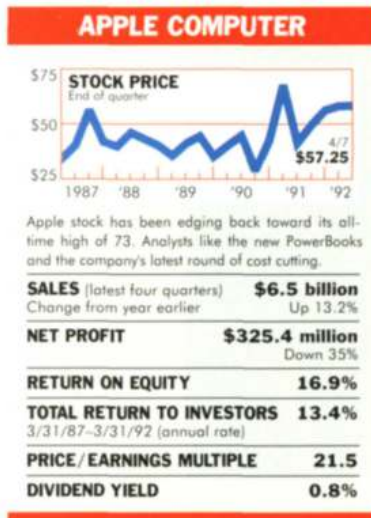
APPLE COMPUTER

STOCK PRICE
End of quarter

$75
$50
$25

1987 '88 '89 '90 '91 '92

4/7
$57.25

Apple stock has been edging back toward its all-time high of 73. Analysts like the new PowerBooks and the company's latest round of cost cutting.

| | |
|---|---|
| SALES (latest four quarters)<br>Change from year earlier | $6.5 billion<br>Up 13.2% |
| NET PROFIT | $325.4 million<br>Down 35% |
| RETURN ON EQUITY | 16.9% |
| TOTAL RETURN TO INVESTORS<br>3/31/87–3/31/92 (annual rate) | 13.4% |
| PRICE/EARNINGS MULTIPLE | 21.5 |
| DIVIDEND YIELD | 0.8% |